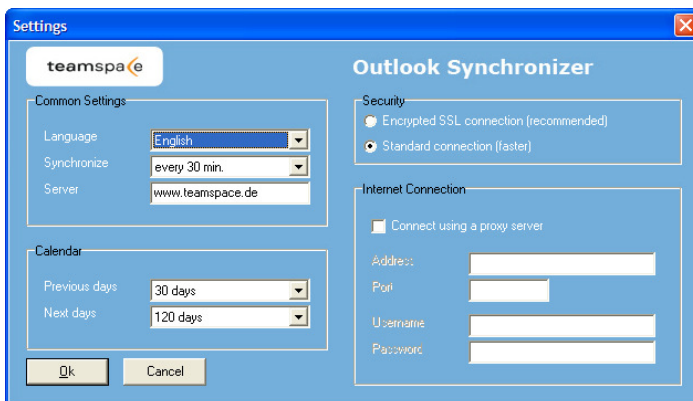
Settings

teamspace

Outlook Synchronizer

Common Settings

Language English

Synchronize every 30 min.

Server www.teamspace.de

Calendar

Previous days 30 days

Next days 120 days

Ok Cancel

Security

Encrypted SSL connection (recommended)

Standard connection (faster)

Internet Connection

Connect using a proxy server

Address

Port

Username

Password